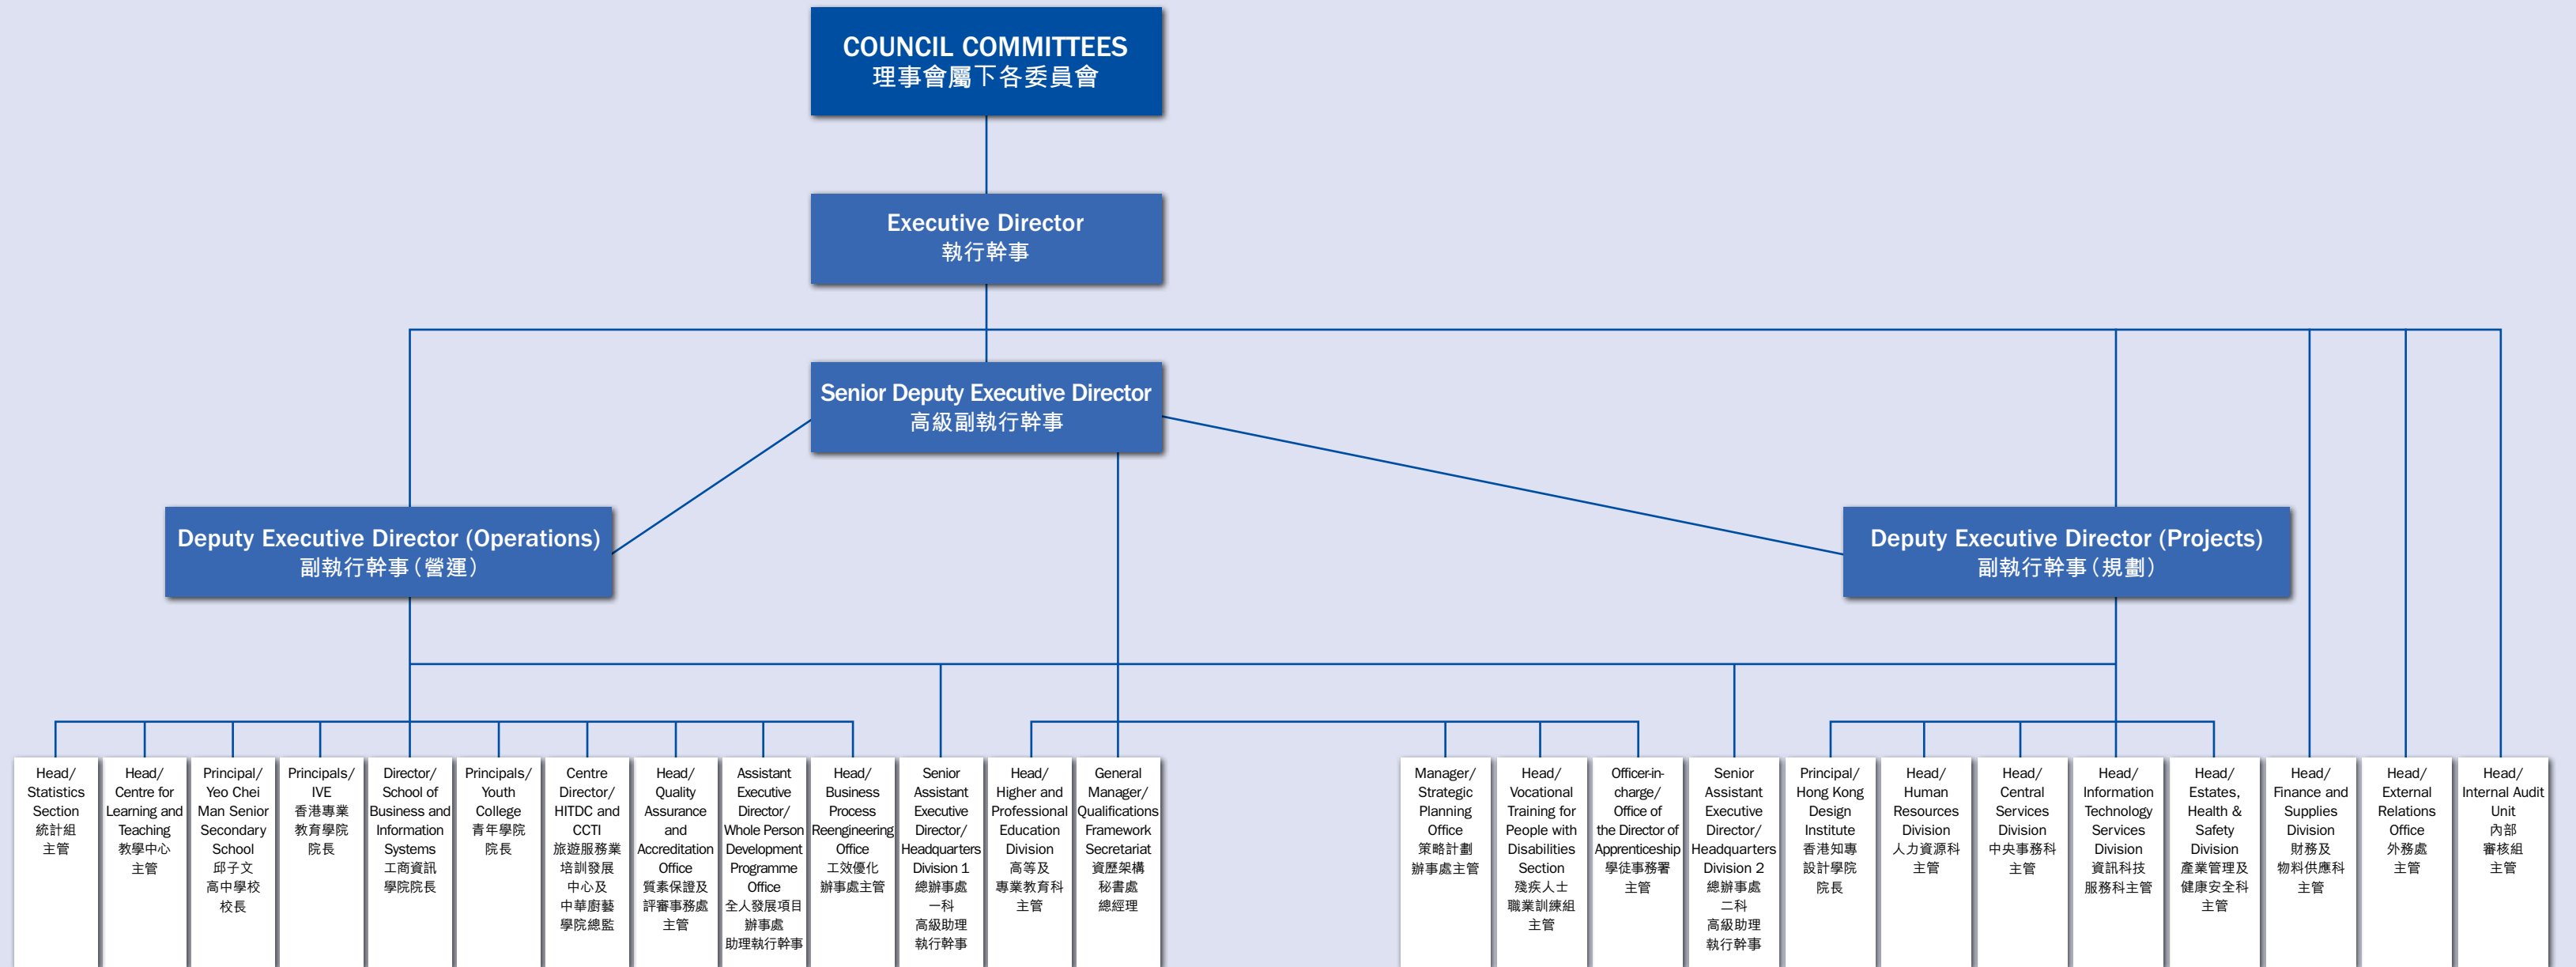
COUNCIL COMMITTEES
理事會屬下各委員會

Executive Director
執行幹事

Senior Deputy Executive Director
高級副執行幹事

Deputy Executive Director (Operations)
副執行幹事(營運)

Deputy Executive Director (Projects)
副執行幹事(規劃)

Head/ Statistics Section
統計組主管

Head/ Centre for Learning and Teaching
教學中心主管

Principal/ Yeo Chei Man Senior Secondary School
邱子文高中學校校長

Principals/ IVE
香港專業教育學院院長

Director/ School of Business and Information Systems
工商資訊學院院長

Principals/ Youth College
青年學院院長

Centre Director/ HITDC and CCTI
旅遊服務業培訓發展中心及中華廚藝學院總監

Head/ Quality Assurance and Accreditation Office
質素保證及評審事務處主管

Assistant Executive Director/ Whole Person Development Programme Office
全人發展項目辦事處助理執行幹事

Head/ Business Process Reengineering Office
工效優化辦事處主管

Senior Assistant Executive Director/ Headquarters Division 1
總辦事處一科高級助理執行幹事

Head/ Higher and Professional Education Division
高等及專業教育科主管

General Manager/ Qualifications Framework Secretariat
資歷架構秘書處總經理

Manager/ Strategic Planning Office
策略計劃辦事處主管

Head/ Vocational Training for People with Disabilities Section
殘疾人士職業訓練組主管

Officer-in-charge/ Office of the Director of Apprenticeship
學徒事務署主管

Senior Assistant Executive Director/ Headquarters Division 2
總辦事處二科高級助理執行幹事

Principal/ Hong Kong Design Institute
香港知專設計學院院長

Head/ Human Resources Division
人力資源科主管

Head/ Central Services Division
中央事務科主管

Head/ Information Technology Services Division
資訊科技服務科主管

Head/ Estates, Health & Safety Division
產業管理及健康安全科主管

Head/ Finance and Supplies Division
財務及物料供應科主管

Head/ External Relations Office
外務處主管

Head/ Internal Audit Unit
內部審核組主管